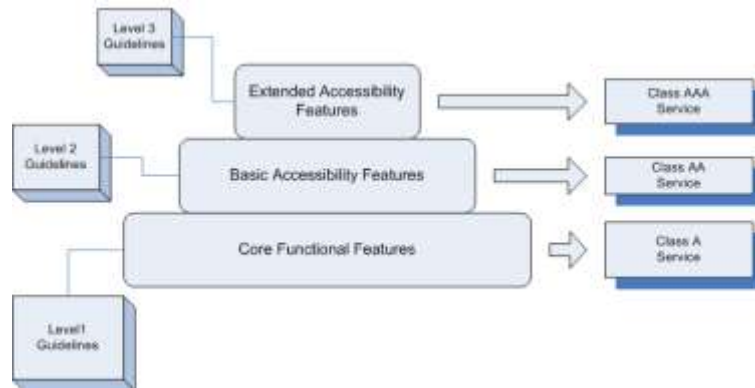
Level 3 Guidelines

Extended Accessibility Features

Class AAA Service

Level 2 Guidelines

Basic Accessibility Features

Class AA Service

Core Functional Features

Class A Service

Level1 Guidelines